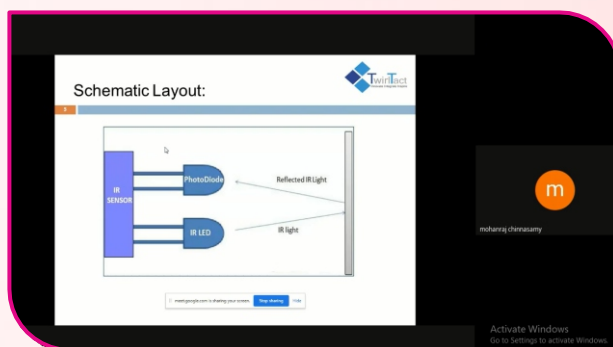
Schematic Layout:

TwinTact

5

IR SENSOR

PhotoDiode

Reflected IR Light

IR LED

IR light

meet.google.com is sharing your screen. Stop sharing Hide

m

mohanraj chinnasamy

Activate Windows
Go to Settings to activate Windows.